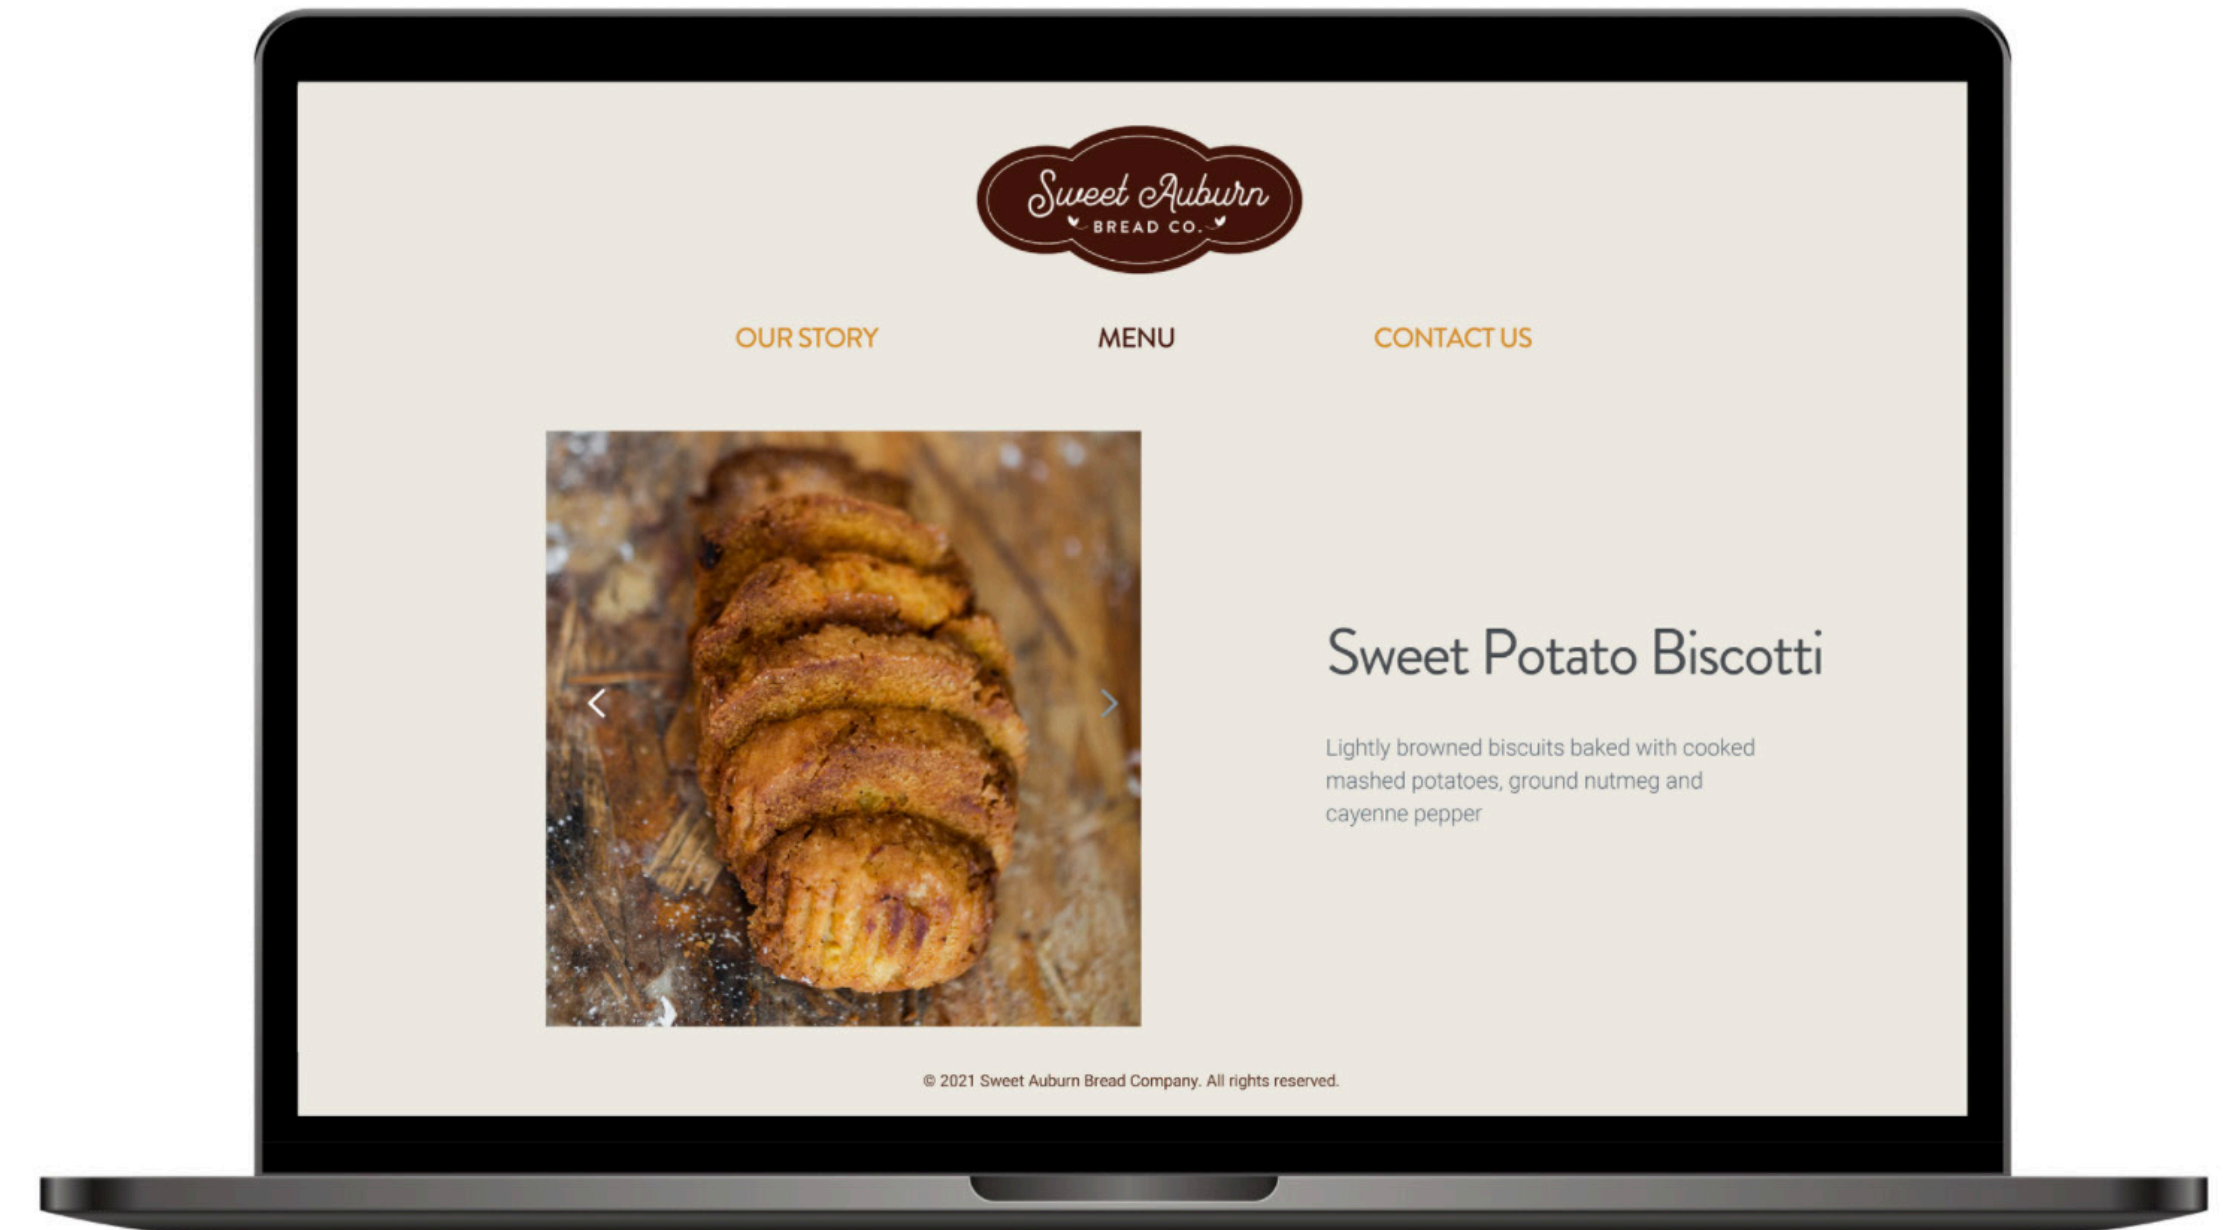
Sweet Auburn
BREAD CO.

OUR STORY MENU CONTACT US

Sweet Potato Biscotti

Lightly browned biscuits baked with cooked mashed potatoes, ground nutmeg and cayenne pepper

© 2021 Sweet Auburn Bread Company. All rights reserved.